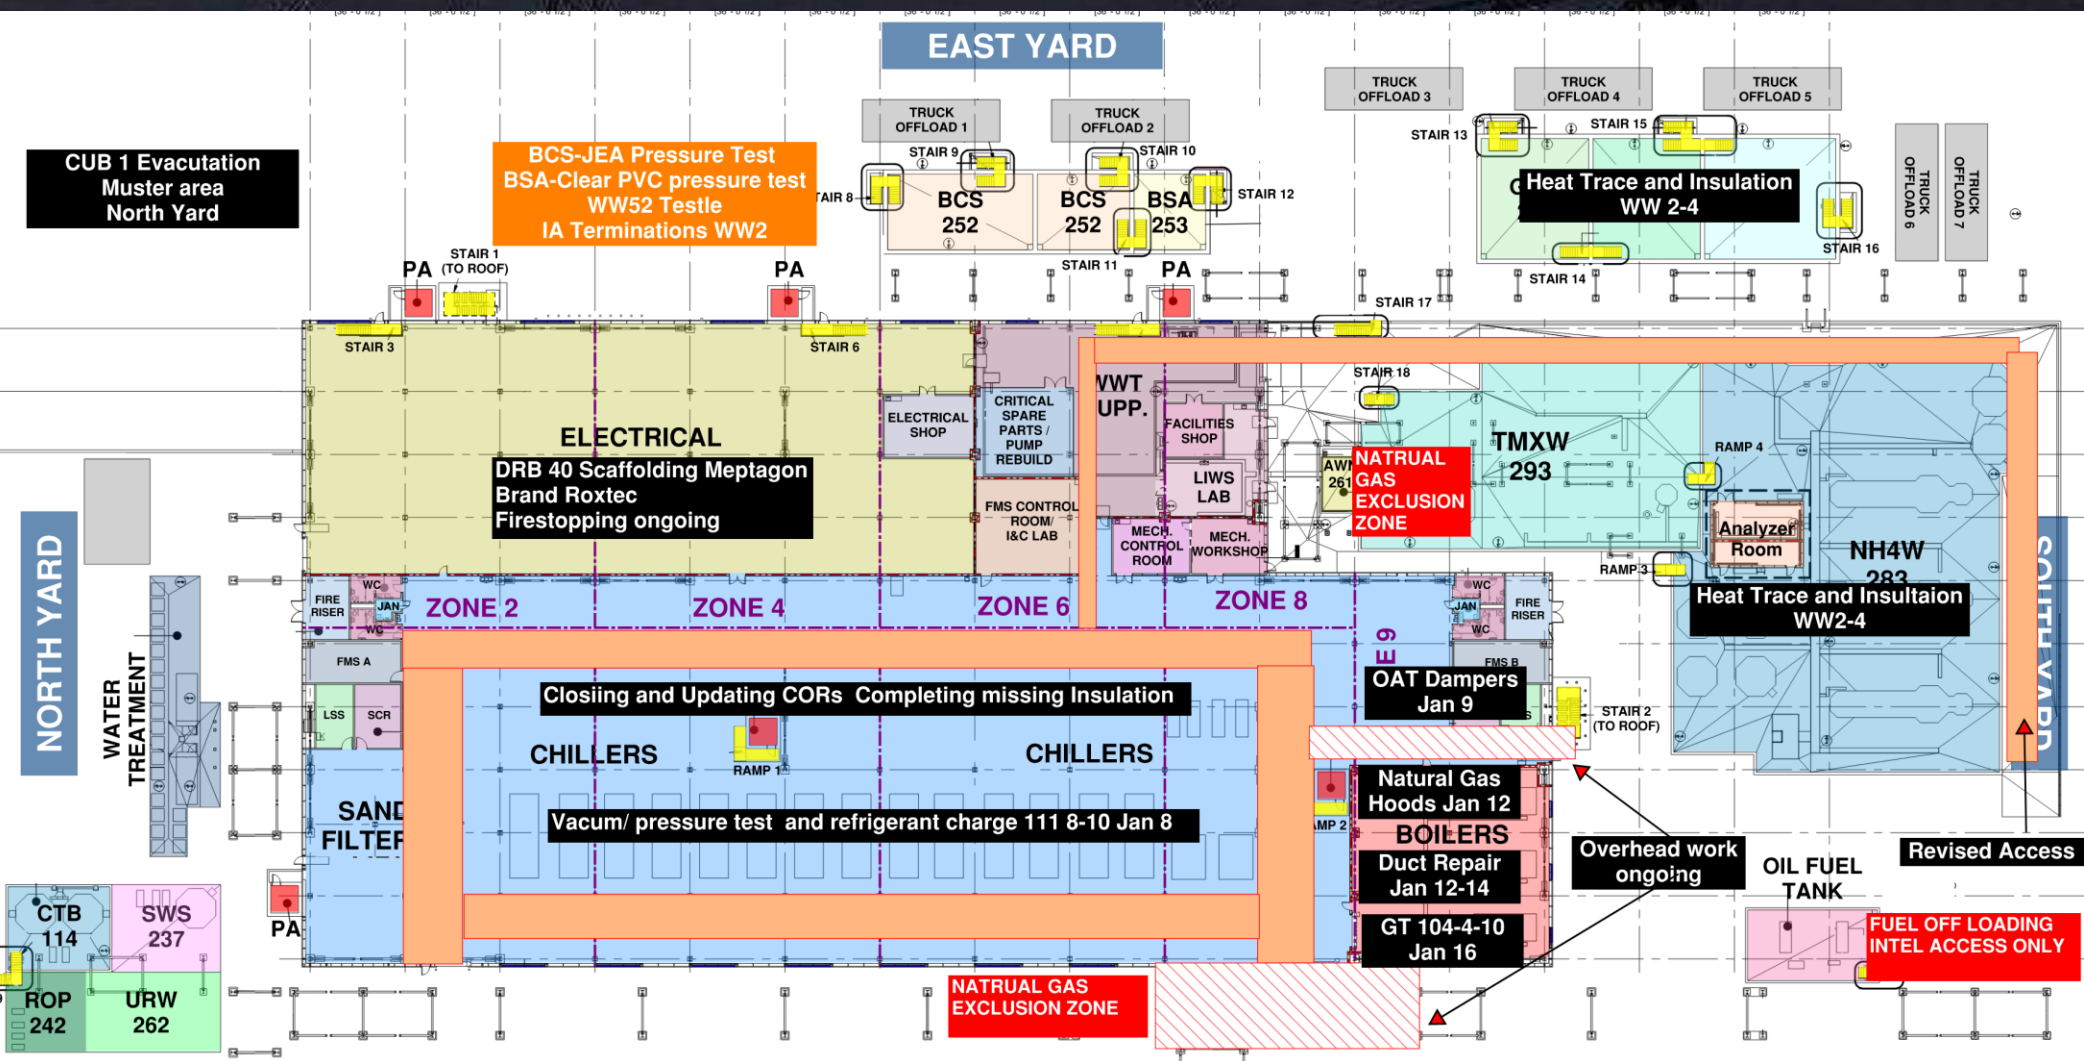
EAST YARD

TRUCK OFFLOAD 3
TRUCK OFFLOAD 4
TRUCK OFFLOAD 5
TRUCK OFFLOAD 1
TRUCK OFFLOAD 2
TRUCK OFFLOAD 6
TRUCK OFFLOAD 7

CUB 1 Evacuation
Muster area
North Yard

BCS-JEA Pressure Test
BSA-Clear PVC pressure test
WW52 Testle
IA Terminations WW2

STAIR 9
STAIR 10
STAIR 8
STAIR 12
STAIR 13
STAIR 15
STAIR 16
STAIR 14
STAIR 11
STAIR 17
STAIR 1 (TO ROOF)
STAIR 3
STAIR 6
STAIR 18
STAIR 2 (TO ROOF)

BCS 252
BCS 252
BSA 253

Heat Trace and Insulation
WW 2-4

PA
PA
PA
PA

ELECTRICAL
DRB 40 Scaffolding Meptagon
Brand Roxtec
Firestopping ongoing

ELECTRICAL SHOP
CRITICAL SPARE PARTS / PUMP REBUILD
WWT UPP.
FACILITIES SHOP
LIWS LAB
FMS CONTROL ROOM/ I&C LAB
MECH. CONTROL ROOM
MECH. WORKSHOP
AWI 261

NATRUAL GAS EXCLUSION ZONE

TMXW 293
RAMP 4
Analyzer Room
NH4W 283
RAMP 3
Heat Trace and Insultaion
WW2-4

NORTH YARD
WATER TREATMENT
FIRE RISER
WC
JAN
WC
ZONE 2
ZONE 4
ZONE 6
ZONE 8
WC
JAN
WC
FIRE RISER
FMS A
FMS B
LSS
SCR
ZONE 9

Closiing and Updating CORs Completing missing Insulation

OAT Dampers
Jan 9

CHILLERS
RAMP 1
CHILLERS
SAND FILTER
Vacum/ pressure test and refrigerant charge 111 8-10 Jan 8

Natural Gas
Hoods Jan 12
RAMP 2
BOILERS
Duct Repair
Jan 12-14
GT 104-4-10
Jan 16

Overhead work ongoing
OIL FUEL TANK
Revised Access
FUEL OFF LOADING INTEL ACCESS ONLY
SOUTH YARD

CTB 114
SWS 237
ROP 242
URW 262

NATRUAL GAS EXCLUSION ZONE